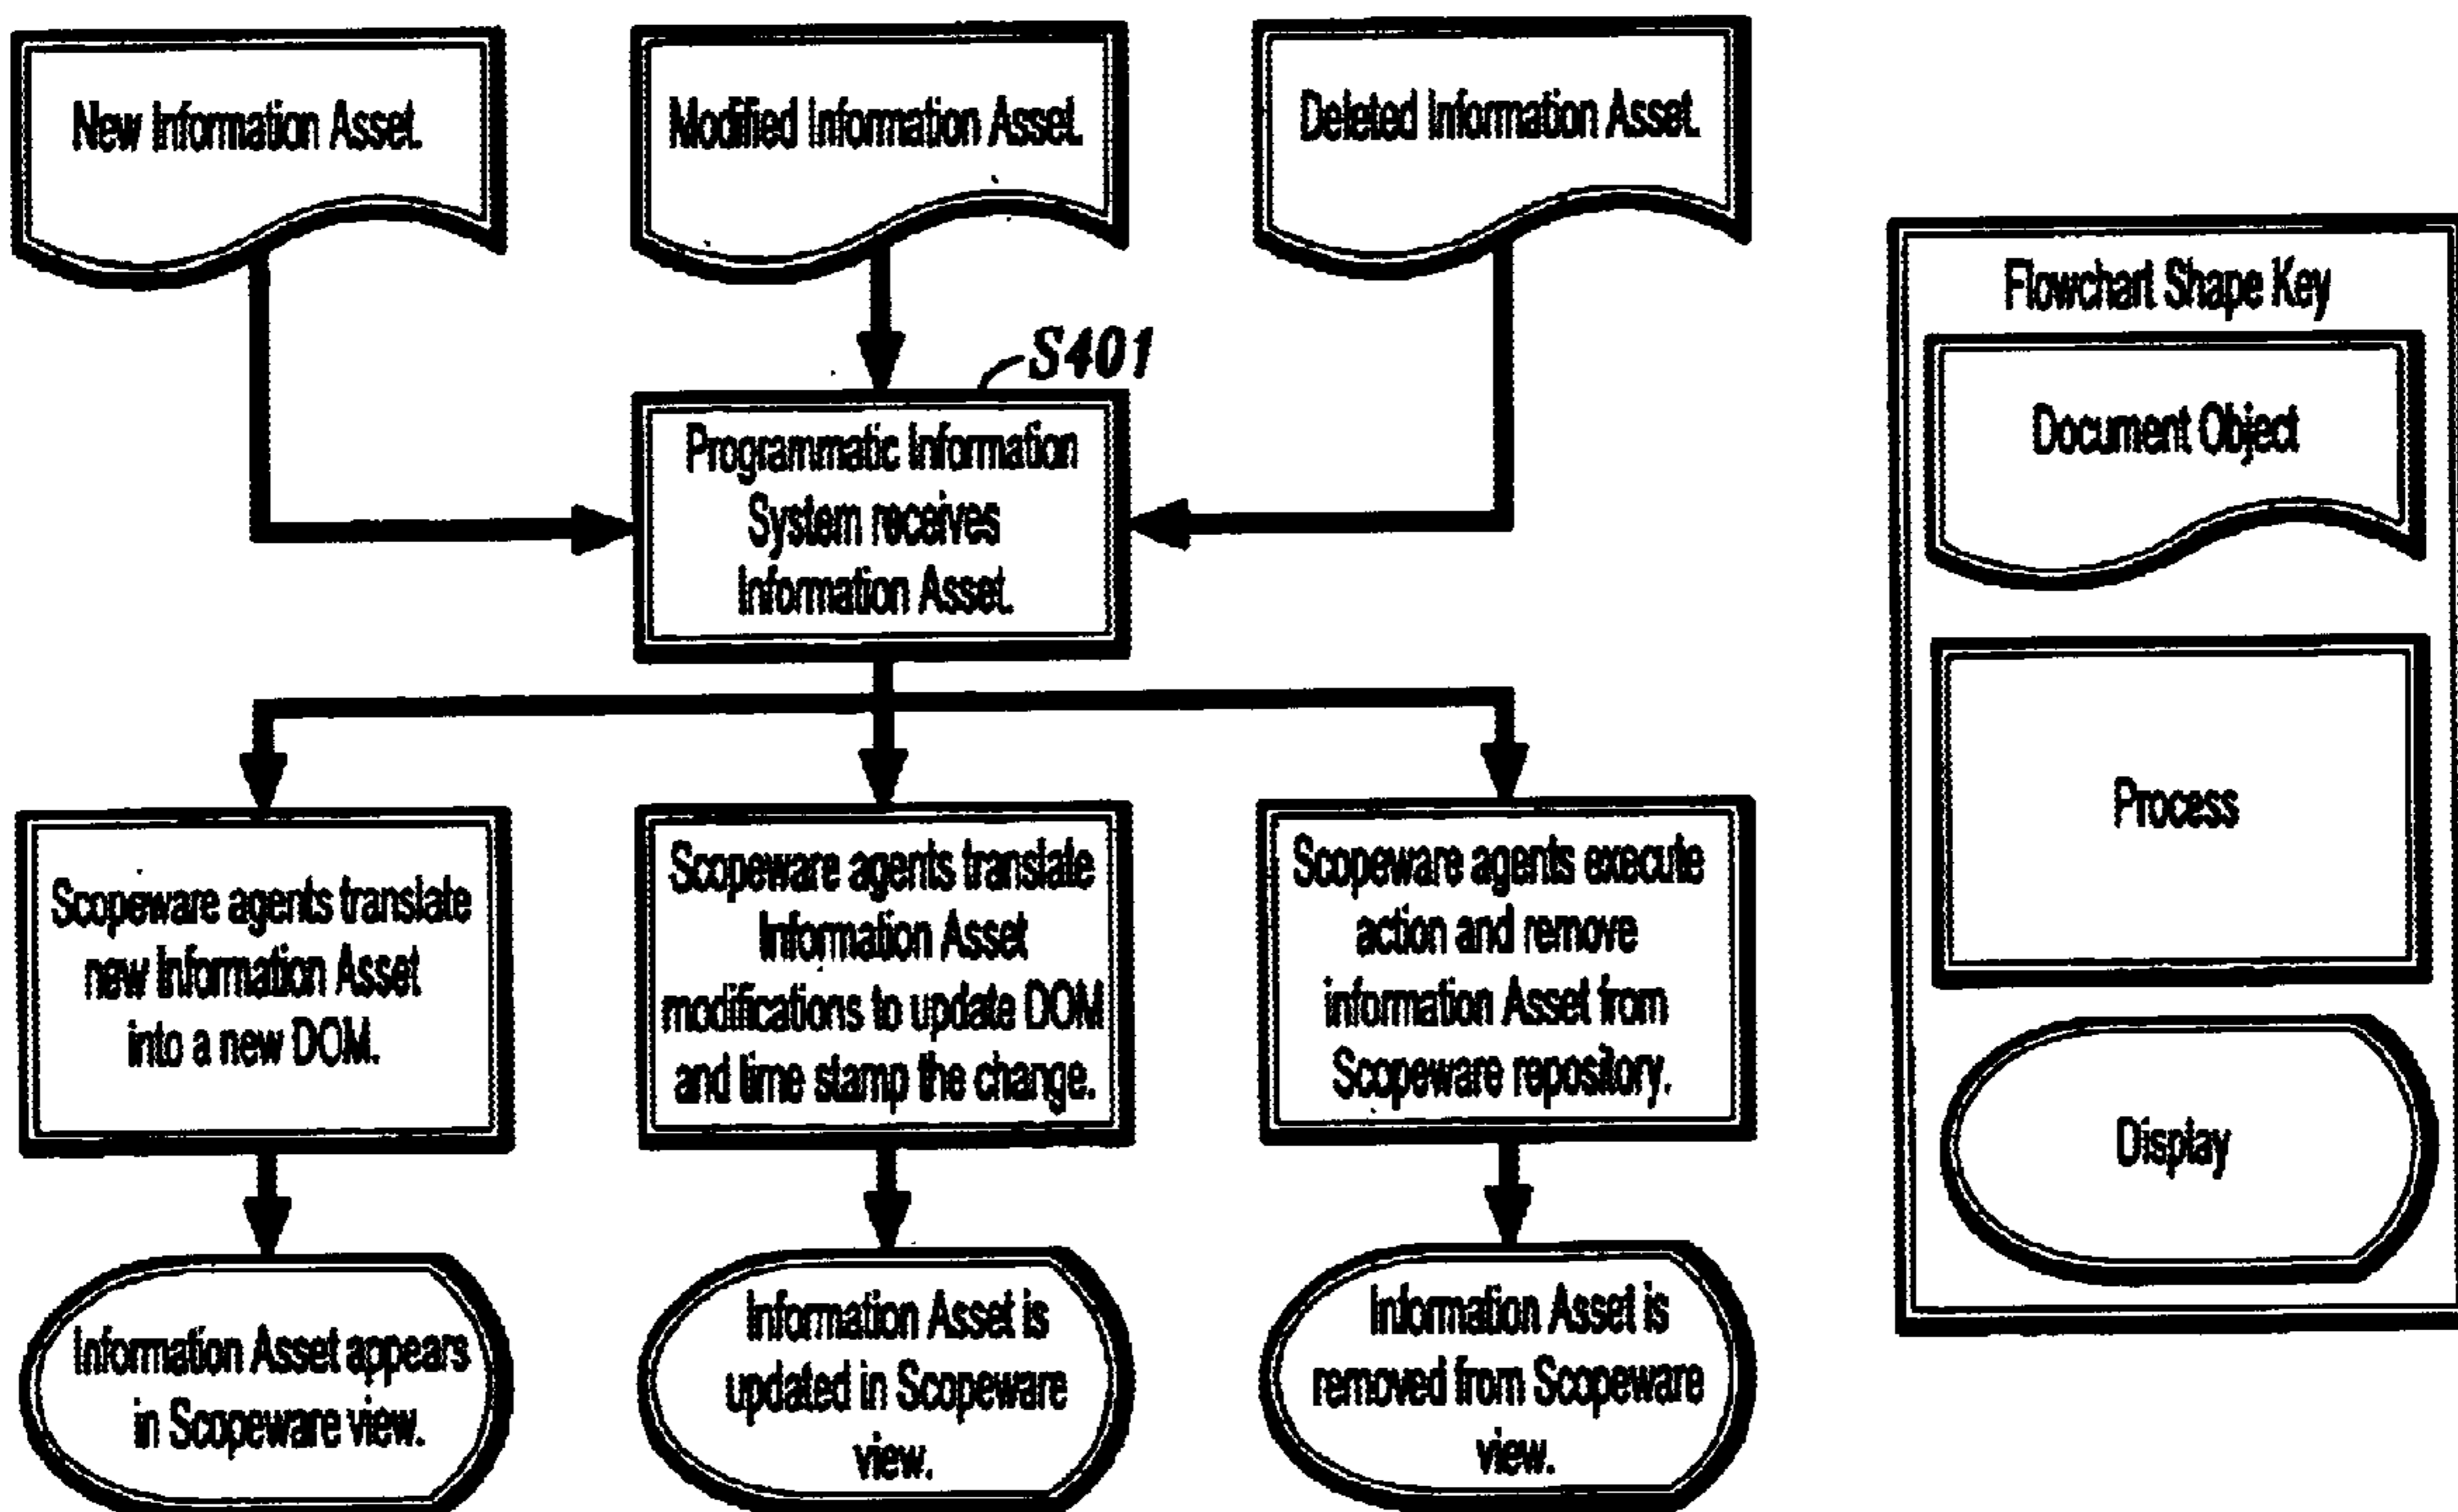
New Information Asset.

Modified Information Asset.

Deleted Information Asset.

S401

Programmatic Information System receives Information Asset.

Scopeware agents translate new Information Asset into a new DOM.

Scopeware agents translate Information Asset modifications to update DOM and time stamp the change.

Scopeware agents execute action and remove information Asset from Scopeware repository.

Information Asset appears in Scopeware view.

Information Asset is updated in Scopeware view.

Information Asset is removed from Scopeware view.

Flowchart Shape Key

Document Object

Process

Display